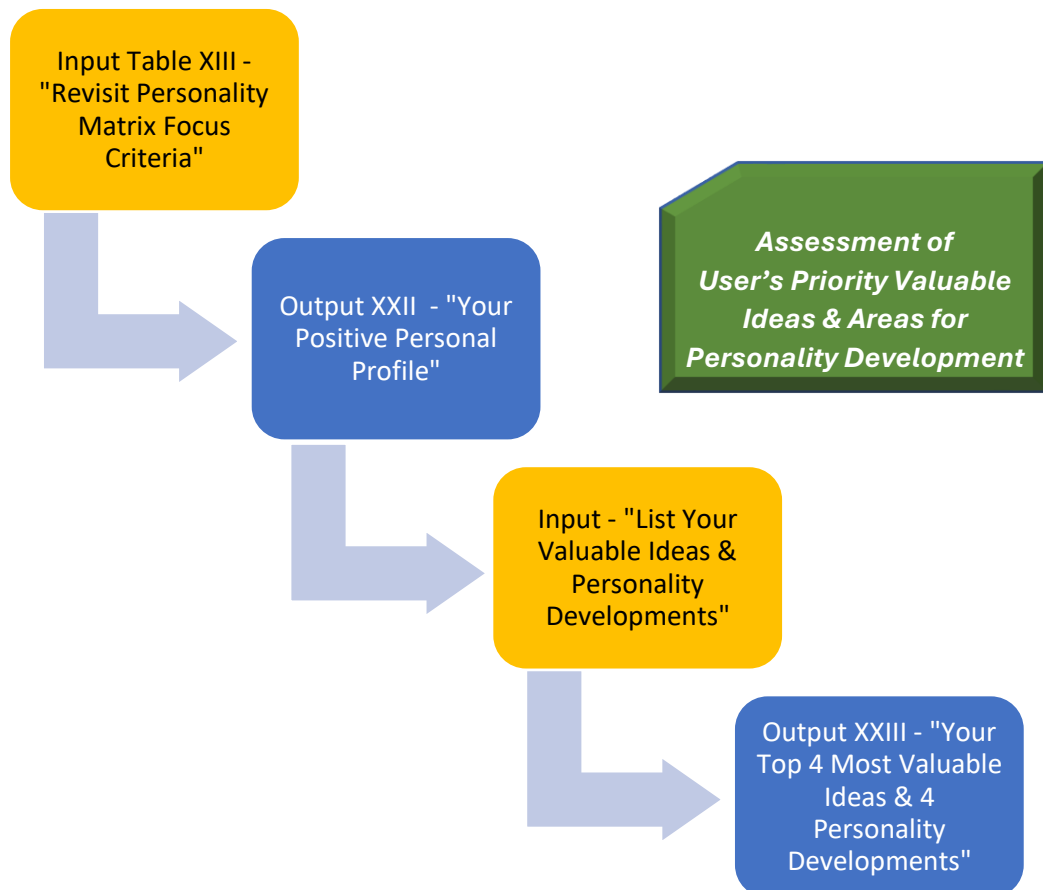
Input Table XIII - "Revisit Personality Matrix Focus Criteria"

Assessment of User’s Priority Valuable Ideas & Areas for Personality Development

Output XXII - "Your Positive Personal Profile"

Input - "List Your Valuable Ideas & Personality Developments"

Output XXIII - "Your Top 4 Most Valuable Ideas & 4 Personality Developments"